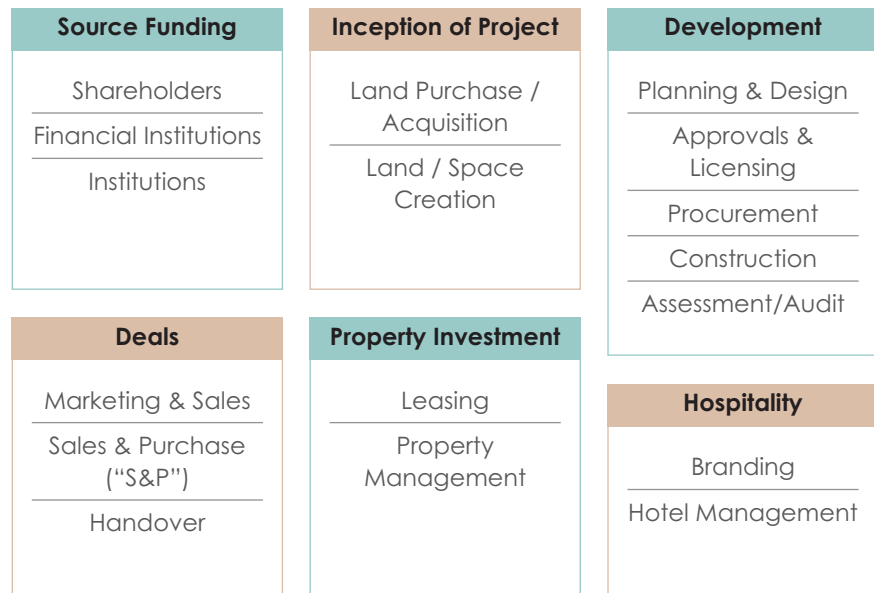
Source Funding

Shareholders

Financial Institutions

Institutions

Inception of Project

Land Purchase / Acquisition

Land / Space Creation

Development

Planning & Design

Approvals & Licensing

Procurement

Construction

Assessment/Audit

Deals

Marketing & Sales

Sales & Purchase ("S&P")

Handover

Property Investment

Leasing

Property Management

Hospitality

Branding

Hotel Management